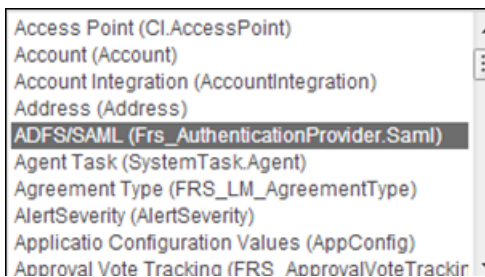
Access Point (CI.AccessPoint)
Account (Account)
Account Integration (AccountIntegration)
Address (Address)
ADFS/SAML (Frs_AuthenticationProvider.Saml)
Agent Task (SystemTask.Agent)
Agreement Type (FRS_LM_AgreementType)
AlertSeverity (AlertSeverity)
Applicatio Configuration Values (AppConfig)
Approval Vote Tracking (FRS_ApprovalVoteTrackir